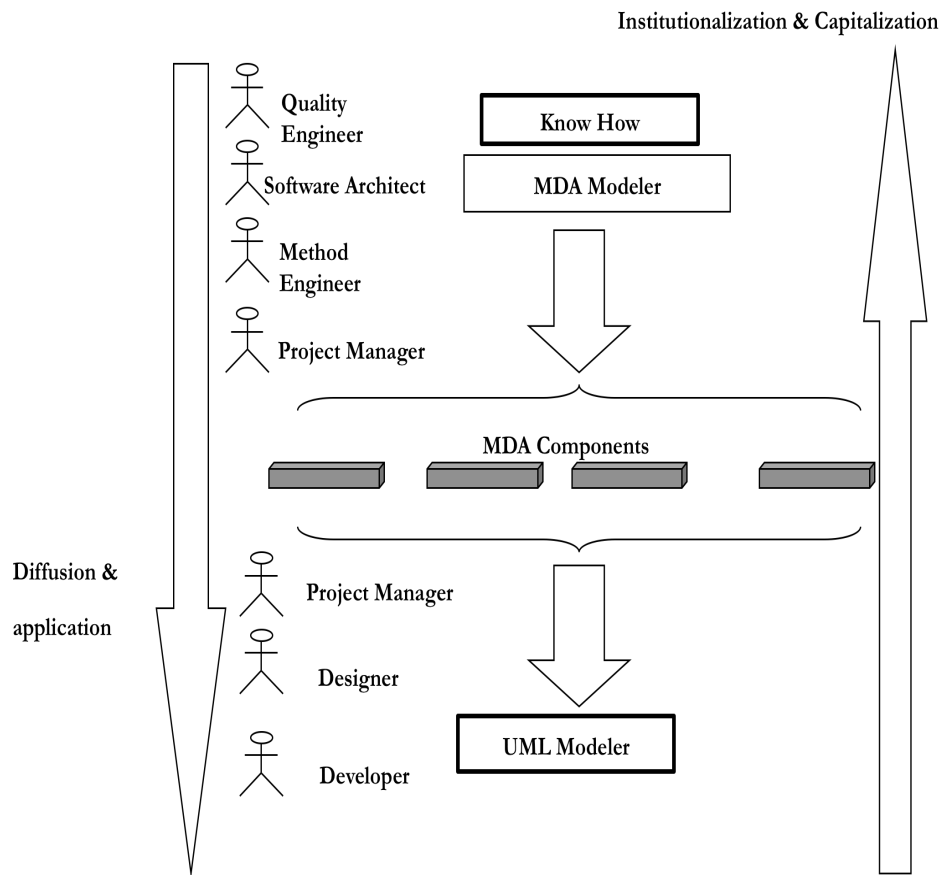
Institutionalization & Capitalization

Quality Engineer

Know How

Software Architect

MDA Modeler

Method Engineer

Project Manager

MDA Components

Diffusion & application

Project Manager

Designer

UML Modeler

Developer